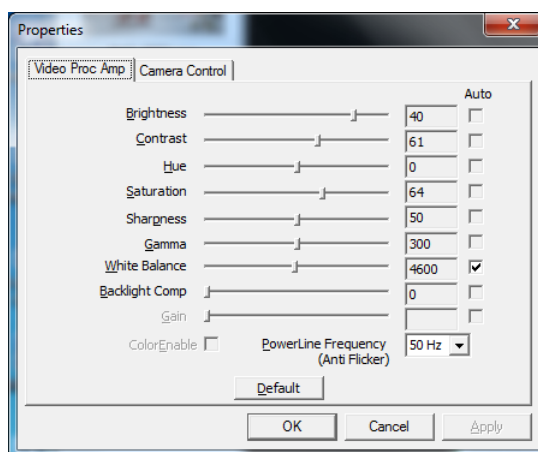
Properties

Video Proc Amp | Camera Control

Auto

Brightness 40
Contrast 61
Hue 0
Saturation 64
Sharpness 50
Gamma 300
White Balance 4600
Backlight Comp 0
Gain

ColorEnable

PowerLine Frequency (Anti Flicker) 50 Hz

Default

OK Cancel Apply